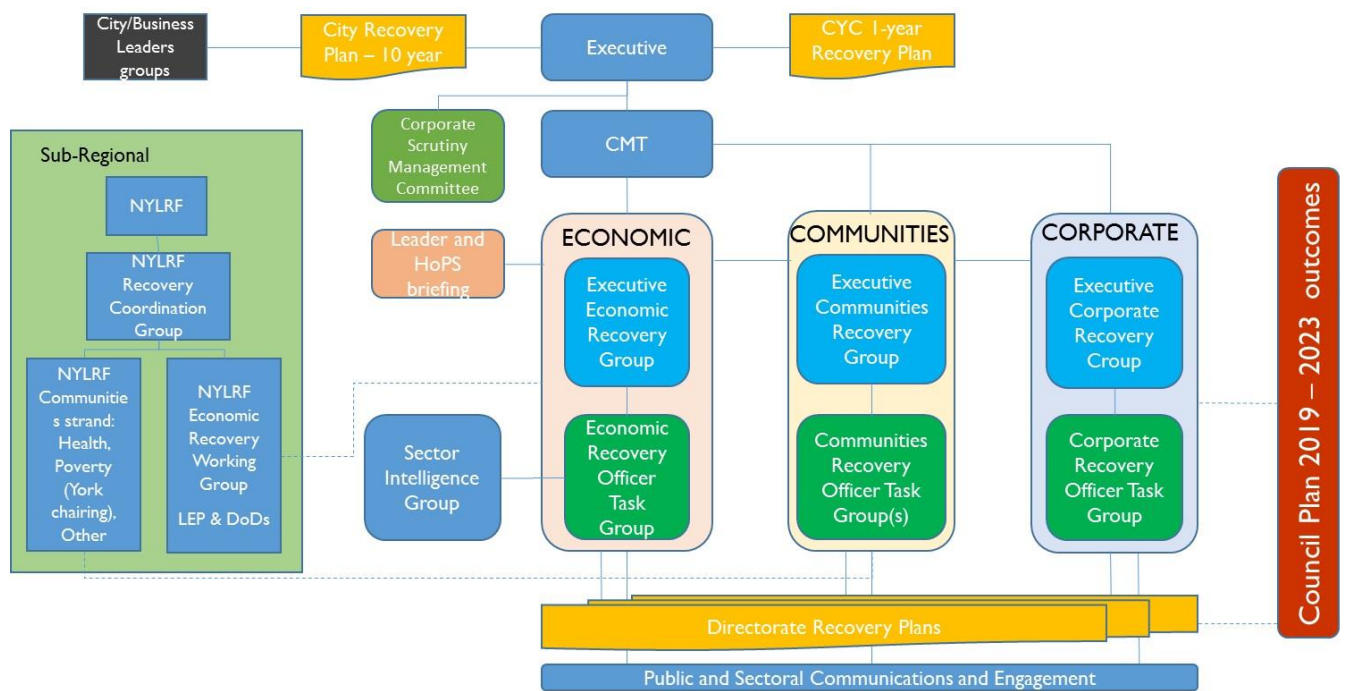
City/Business Leaders groups

City Recovery Plan – 10 year

Executive

CYC 1-year Recovery Plan

Corporate Scrutiny Management Committee

CMT

Sub-Regional

NYLRF

NYLRF Recovery Coordination Group

NYLRF Communities strand: Health, Poverty (York chairing), Other

NYLRF Economic Recovery Working Group

LEP & DoDs

Leader and HoPS briefing

Sector Intelligence Group

ECONOMIC

Executive Economic Recovery Group

Economic Recovery Officer Task Group

COMMUNITIES

Executive Communities Recovery Group

Communities Recovery Officer Task Group(s)

CORPORATE

Executive Corporate Recovery Croup

Corporate Recovery Officer Task Group

Council Plan 2019 – 2023 outcomes

Directorate Recovery Plans

Public and Sectoral Communications and Engagement